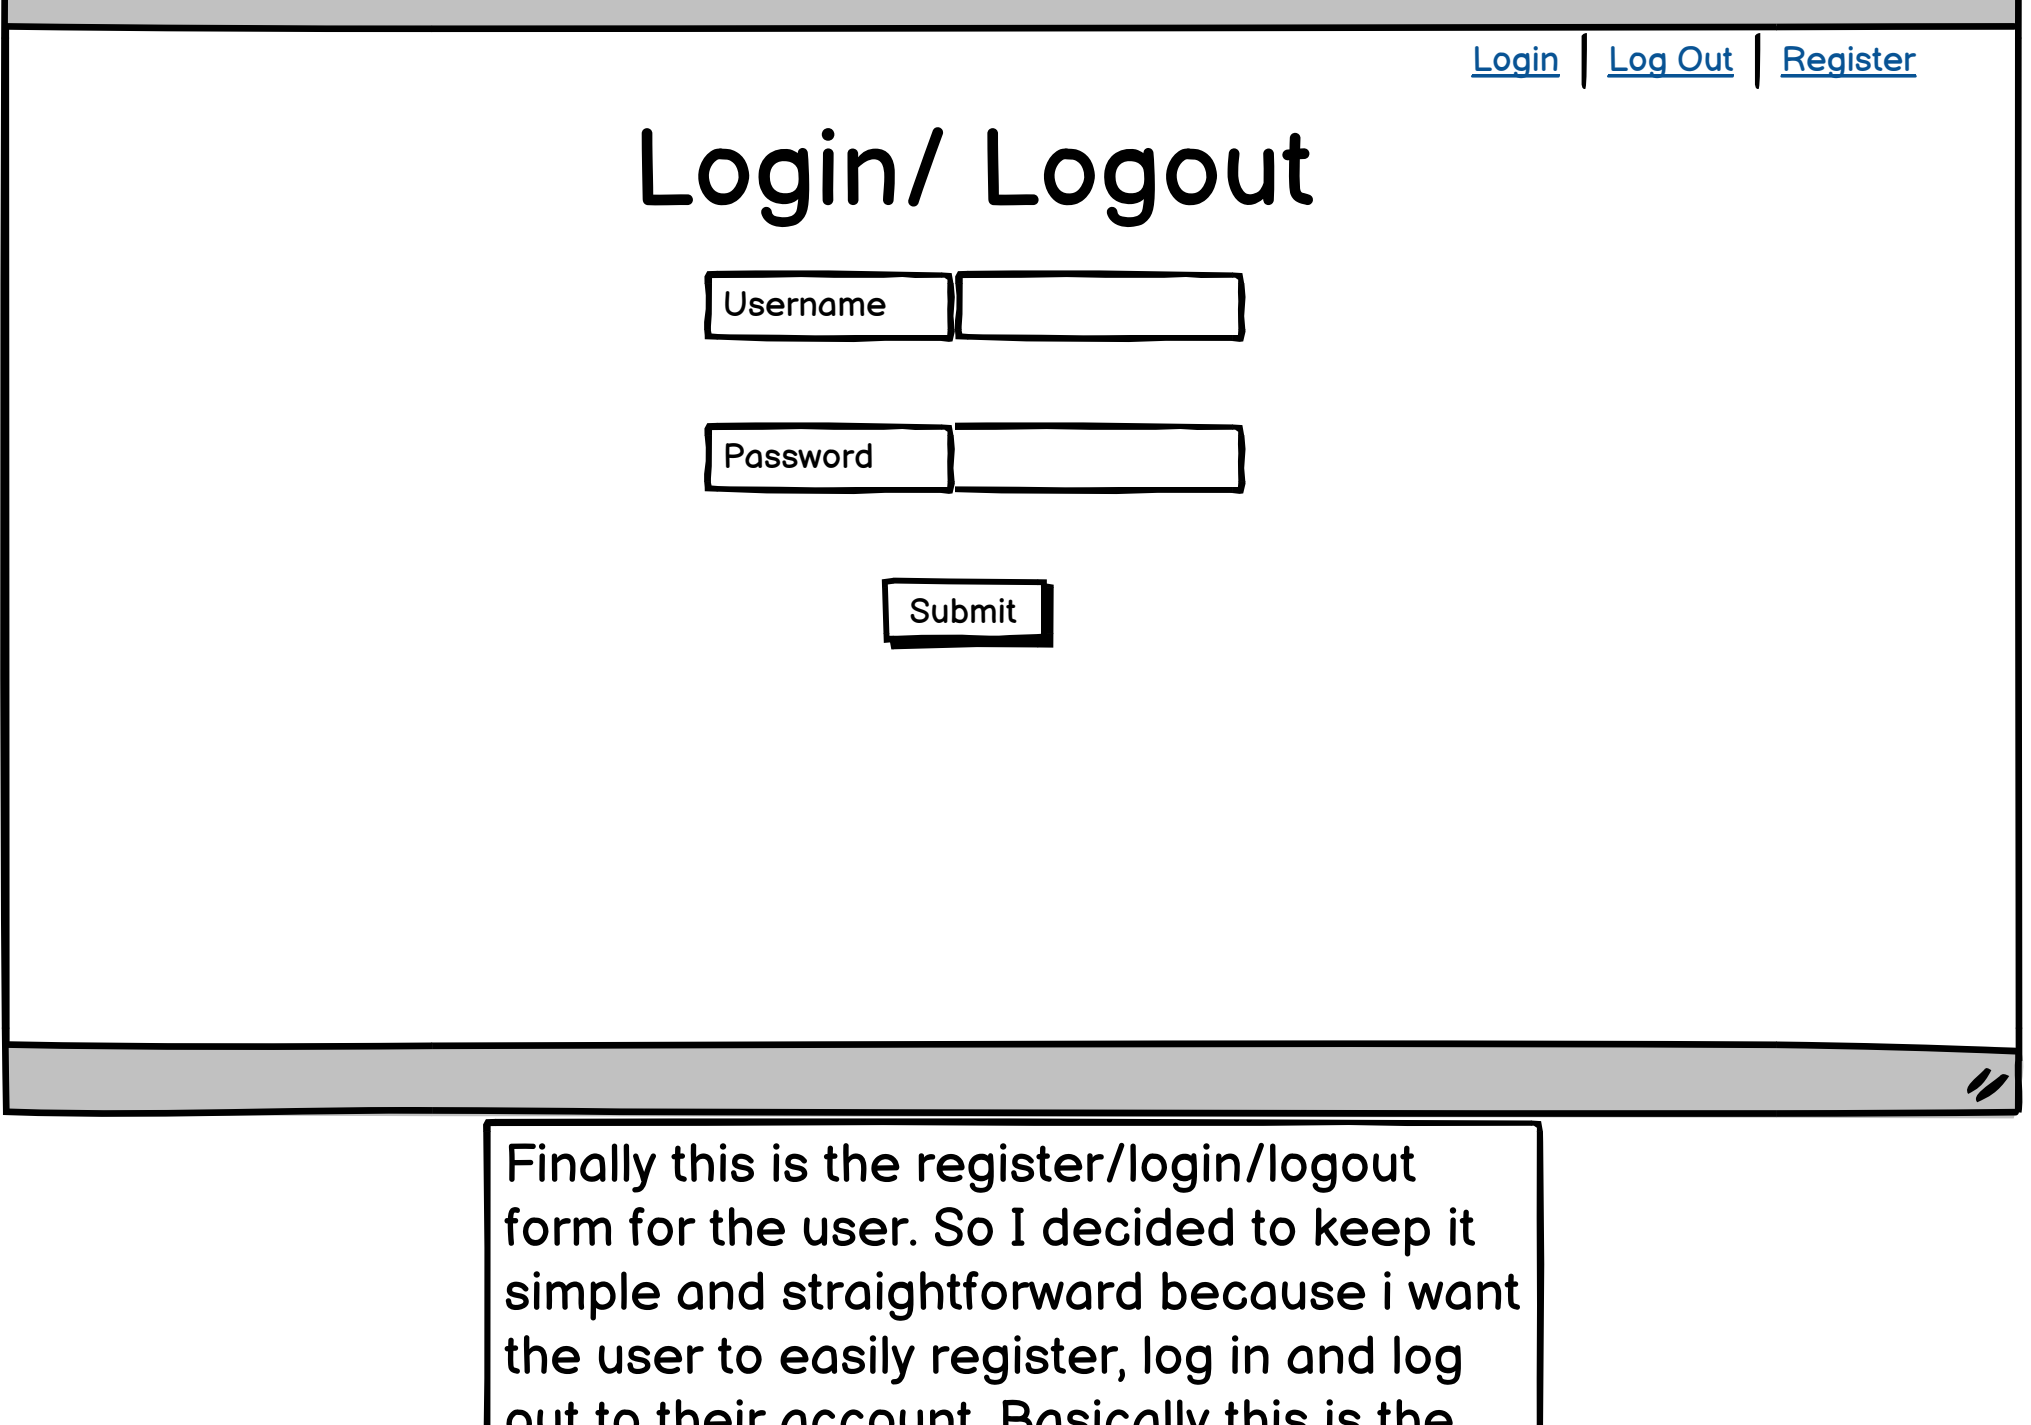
Login | Log Out | Register

Login/ Logout

Username

Password

Submit

Finally this is the register/login/logout form for the user. So I decided to keep it simple and straightforward because i want the user to easily register, log in and log out to their account. Basically this is the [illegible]